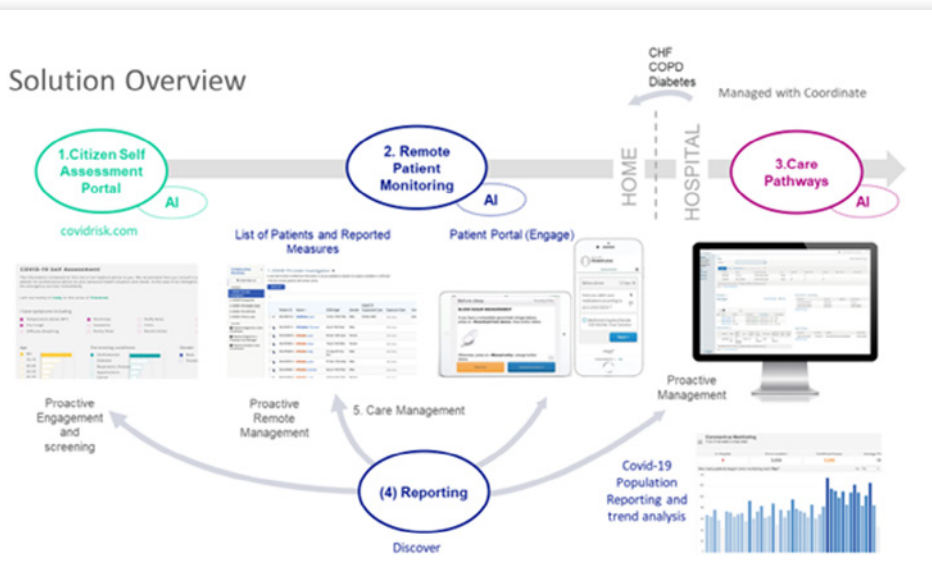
Solution Overview

CHF
COPD
Diabetes

Managed with Coordinate

1.Citizen Self Assessment Portal

AI

covidrisk.com

2. Remote Patient Monitoring

AI

HOME

HOSPITAL

3.Care Pathways

AI

List of Patients and Reported Measures

Patient Portal (Engage)

COVID-19 Self Assessment

Proactive Engagement and screening

Proactive Remote Management

5. Care Management

Proactive Management

(4) Reporting

Discover

Covid-19 Population Reporting and trend analysis

Coronavirus Monitoring